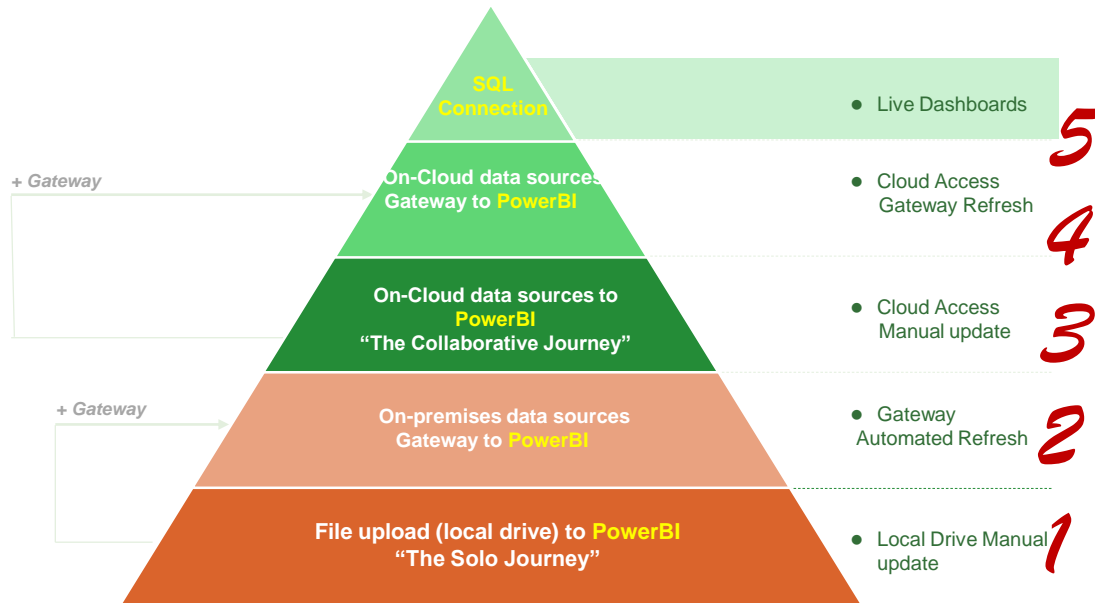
SQL Connection

On-Cloud data sources Gateway to PowerBI

On-Cloud data sources to PowerBI
“The Collaborative Journey”

On-premises data sources Gateway to PowerBI

File upload (local drive) to PowerBI
“The Solo Journey”

+ Gateway

+ Gateway

● Live Dashboards
5

● Cloud Access
Gateway Refresh
4

● Cloud Access
Manual update
3

● Gateway
Automated Refresh
2

● Local Drive Manual update
1